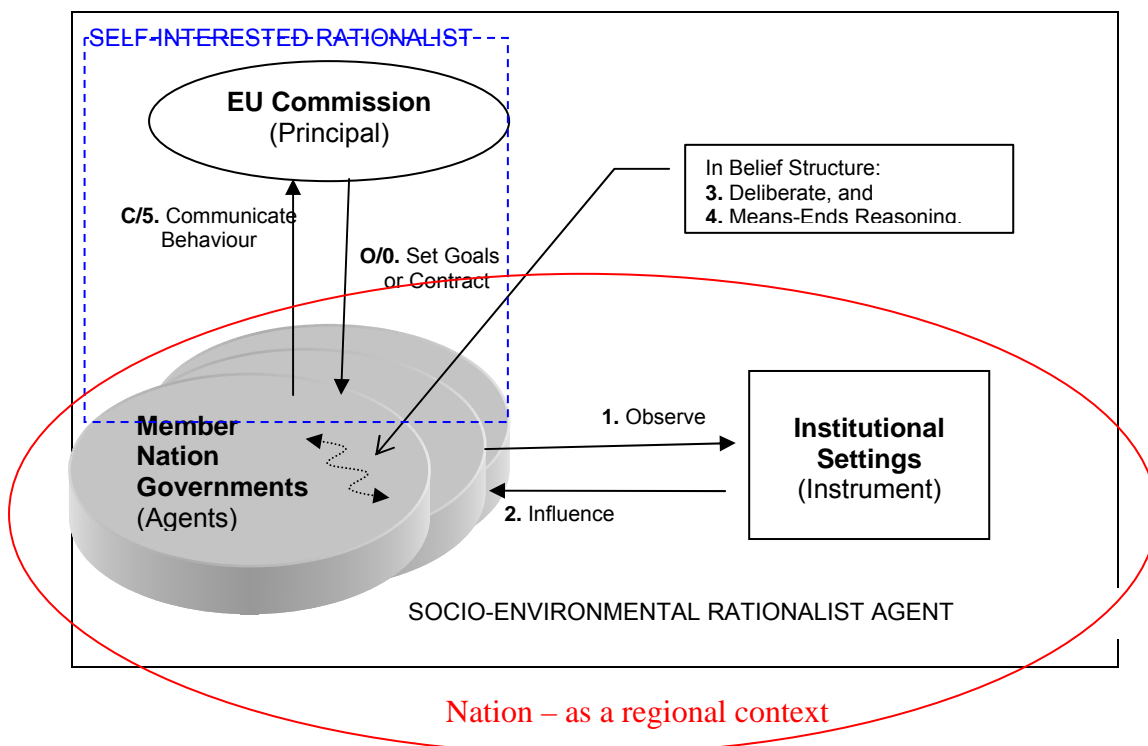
SELF-INTERESTED RATIONALIST

EU Commission
(Principal)

In Belief Structure:
3. Deliberate, and
4. Means-Ends Reasoning.

C/5. Communicate Behaviour

O/0. Set Goals or Contract

Member Nation Governments
(Agents)

1. Observe

2. Influence

Institutional Settings
(Instrument)

SOCIO-ENVIRONMENTAL RATIONALIST AGENT

Nation – as a regional context